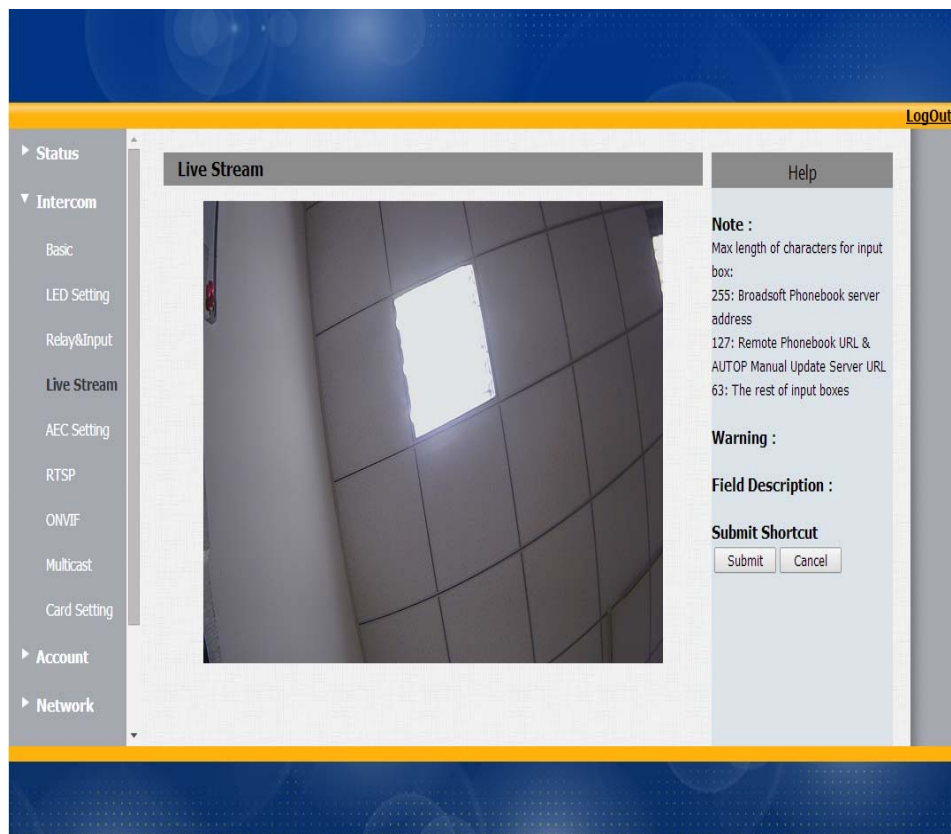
LogOut

Status

Intercom

Basic

LED Setting

Relay&Input

Live Stream

AEC Setting

RTSP

ONVIF

Multicast

Card Setting

Account

Network

Live Stream

Help

Note :
Max length of characters for input box:
255: Broadsoft Phonebook server address
127: Remote Phonebook URL & AUTOP Manual Update Server URL
63: The rest of input boxes

Warning :

Field Description :

Submit Shortcut

Submit Cancel